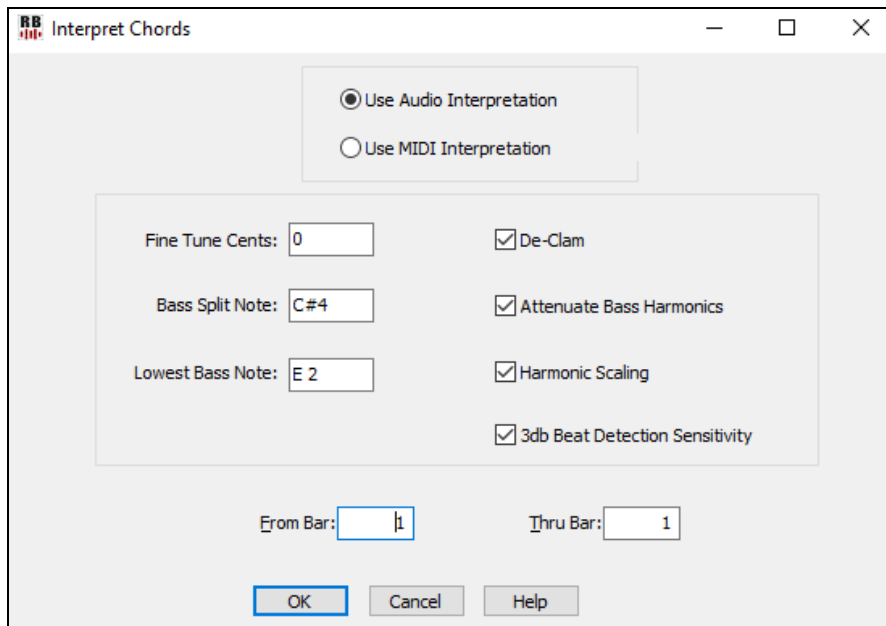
RB Interpret Chords

Use Audio Interpretation

Use MIDI Interpretation

Fine Tune Cents: 0

Bass Split Note: C#4

Lowest Bass Note: E 2

De-Clam

Attenuate Bass Harmonics

Harmonic Scaling

3db Beat Detection Sensitivity

From Bar: 1

Thru Bar: 1

OK

Cancel

Help